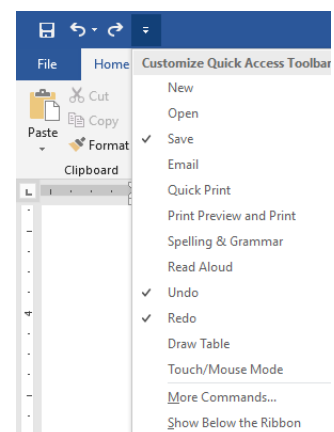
File
Home
Cut
Copy
Paste
Format
Clipboard

Customize Quick Access Toolbar
New
Open
✓ Save
Email
Quick Print
Print Preview and Print
Spelling & Grammar
Read Aloud
✓ Undo
✓ Redo
Draw Table
Touch/Mouse Mode
More Commands...
Show Below the Ribbon